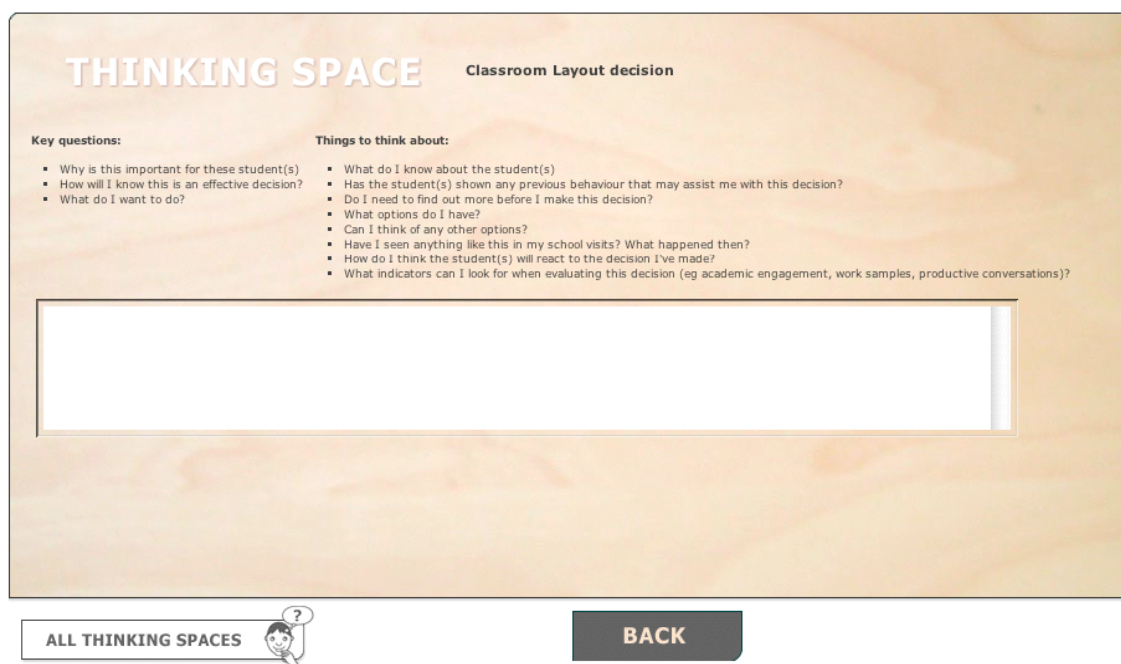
THINKING SPACE Classroom Layout decision

Key questions:

- Why is this important for these student(s)
- How will I know this is an effective decision?
- What do I want to do?

Things to think about:

- What do I know about the student(s)
- Has the student(s) shown any previous behaviour that may assist me with this decision?
- Do I need to find out more before I make this decision?
- What options do I have?
- Can I think of any other options?
- Have I seen anything like this in my school visits? What happened then?
- How do I think the student(s) will react to the decision I've made?
- What indicators can I look for when evaluating this decision (eg academic engagement, work samples, productive conversations)?

ALL THINKING SPACES

?

BACK